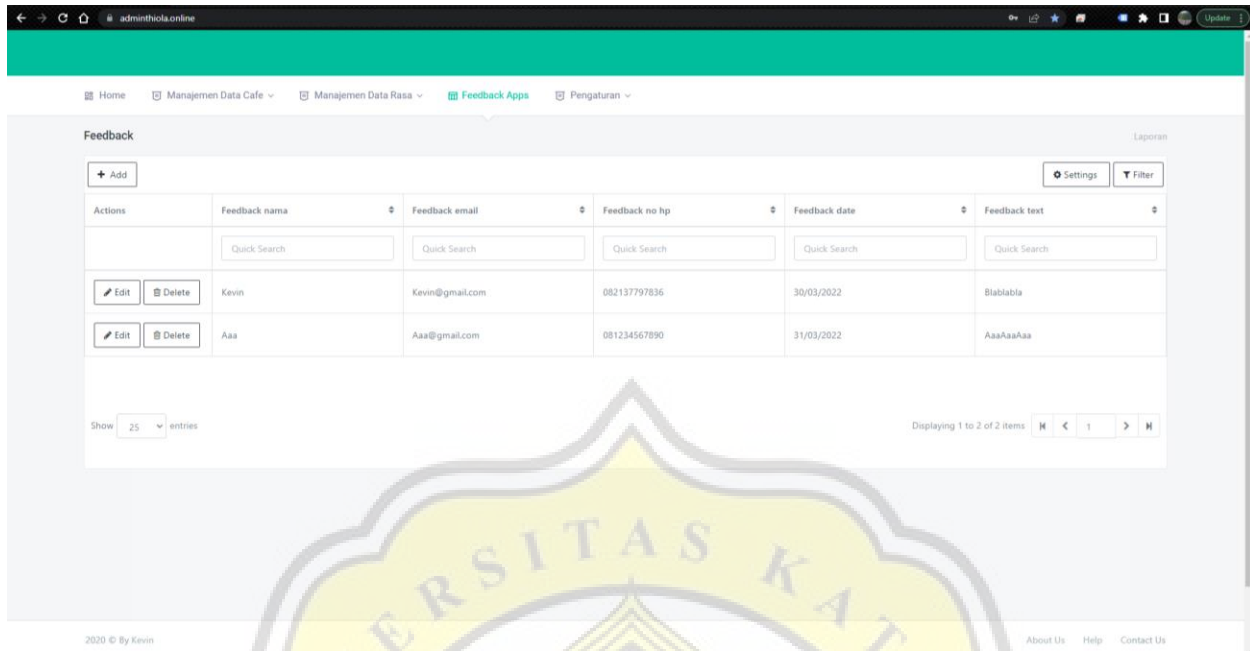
adminthiola.online

Update

Home  Manajemen Data Cafe  Manajemen Data Rasa  Feedback Apps  Pengaturan

Feedback

Laporan

+ Add

Settings  Filter

| Actions | Feedback nama | Feedback email | Feedback no hp | Feedback date | Feedback text |
|---|---|---|---|---|---|
| | Quick Search | Quick Search | Quick Search | Quick Search | Quick Search |
| Edit Delete | Kevin | Kevin@gmail.com | 082137797836 | 30/03/2022 | Blablabla |
| Edit Delete | Aaa | Aaa@gmail.com | 081234567890 | 31/03/2022 | AaaAaaAaa |

Show 25 entries

Displaying 1 to 2 of 2 items  1

RSITAS K

2020 © By Kevin

About Us  Help  Contact Us